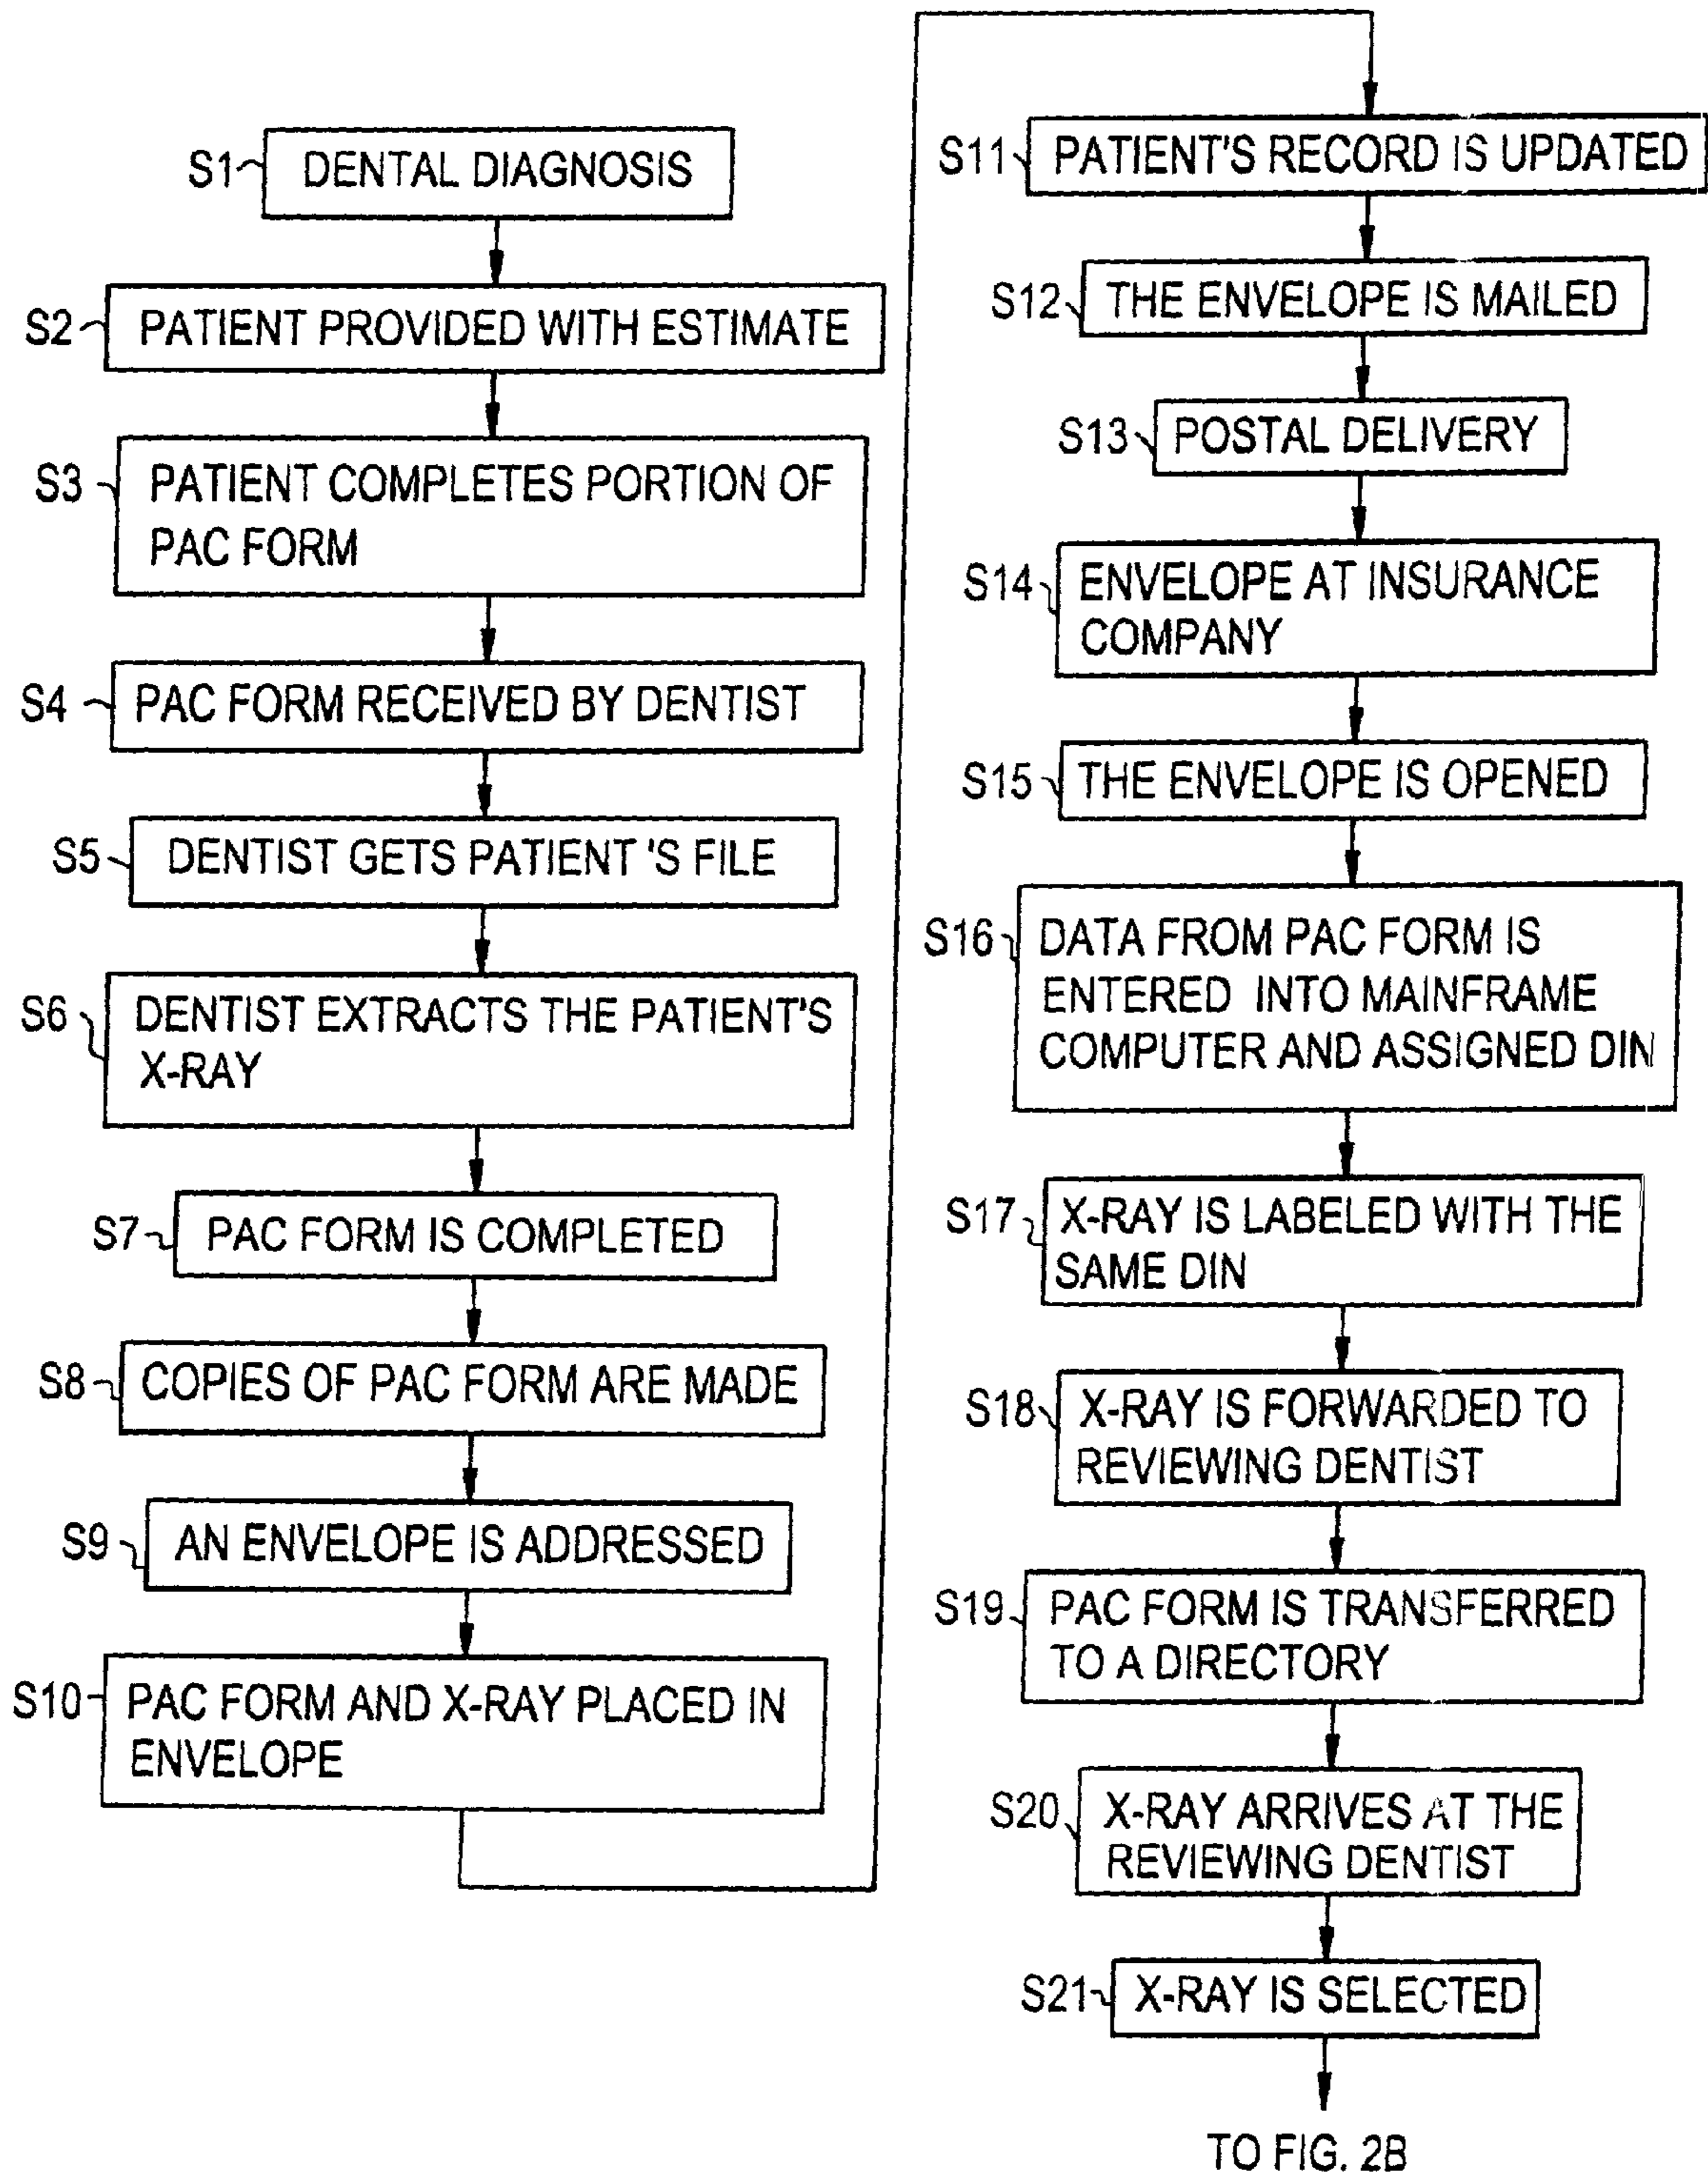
S1 DENTAL DIAGNOSIS

S2 PATIENT PROVIDED WITH ESTIMATE

S3 PATIENT COMPLETES PORTION OF PAC FORM

S4 PAC FORM RECEIVED BY DENTIST

S5 DENTIST GETS PATIENT 'S FILE

S6 DENTIST EXTRACTS THE PATIENT'S X-RAY

S7 PAC FORM IS COMPLETED

S8 COPIES OF PAC FORM ARE MADE

S9 AN ENVELOPE IS ADDRESSED

S10 PAC FORM AND X-RAY PLACED IN ENVELOPE

S11 PATIENT'S RECORD IS UPDATED

S12 THE ENVELOPE IS MAILED

S13 POSTAL DELIVERY

S14 ENVELOPE AT INSURANCE COMPANY

S15 THE ENVELOPE IS OPENED

S16 DATA FROM PAC FORM IS ENTERED INTO MAINFRAME COMPUTER AND ASSIGNED DIN

S17 X-RAY IS LABELED WITH THE SAME DIN

S18 X-RAY IS FORWARDED TO REVIEWING DENTIST

S19 PAC FORM IS TRANSFERRED TO A DIRECTORY

S20 X-RAY ARRIVES AT THE REVIEWING DENTIST

S21 X-RAY IS SELECTED

TO FIG. 2B